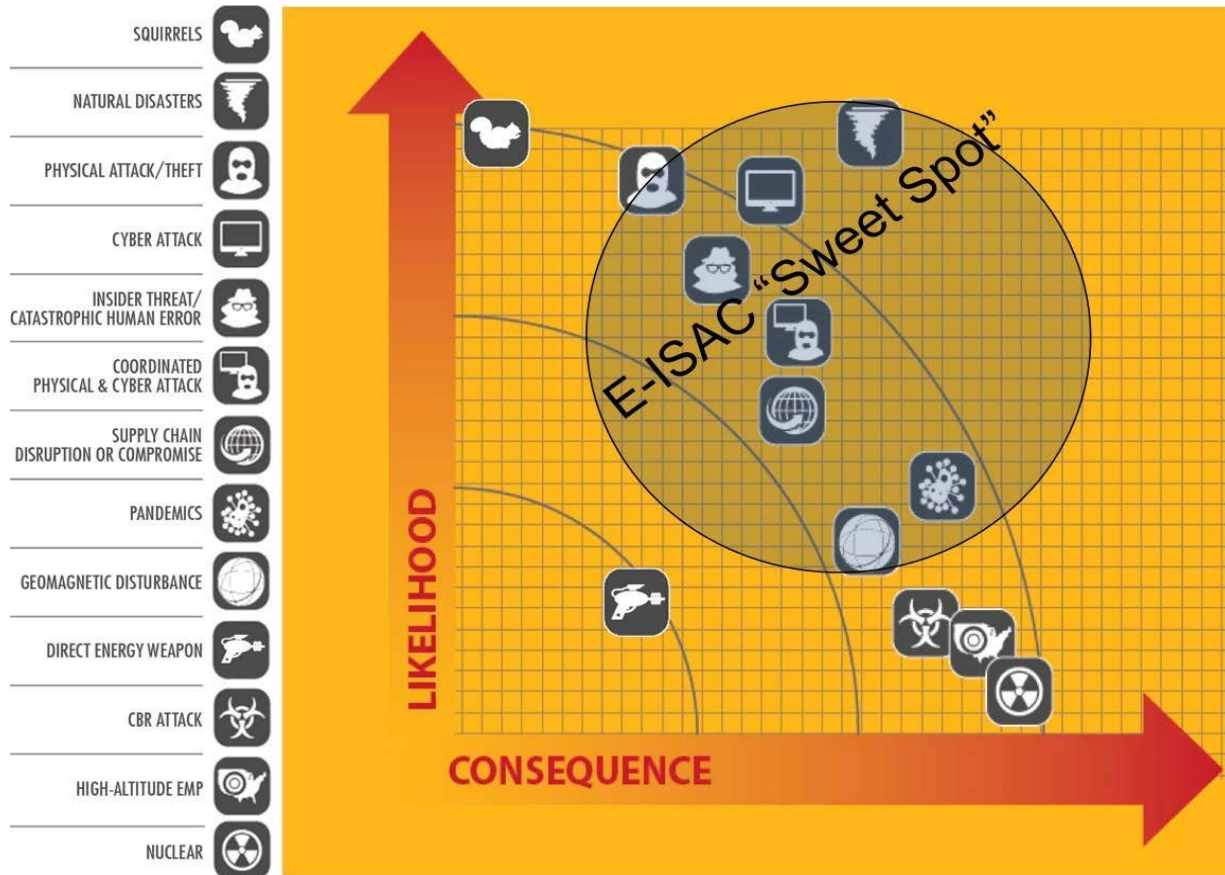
SQUIRRELS

NATURAL DISASTERS

PHYSICAL ATTACK/THEFT

CYBER ATTACK

INSIDER THREAT/ CATASTROPHIC HUMAN ERROR

COORDINATED PHYSICAL & CYBER ATTACK

SUPPLY CHAIN DISRUPTION OR COMPROMISE

PANDEMICS

GEOMAGNETIC DISTURBANCE

DIRECT ENERGY WEAPON

CBR ATTACK

HIGH-ALTITUDE EMP

NUCLEAR

E-ISAC "Sweet Spot"

LIKELIHOOD

CONSEQUENCE